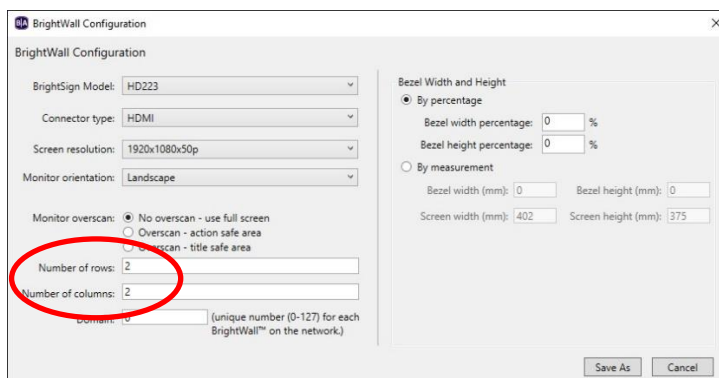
BrightWall Configuration

BrightWall Configuration

BrightSign Model: HD223

Connector type: HDMI

Screen resolution: 1920x1080x50p

Monitor orientation: Landscape

Monitor overscan: No overscan - use full screen
Overscan - action safe area
Overscan - title safe area

Number of rows: 2

Number of columns: 2

Domain: 0 (unique number (0-127) for each BrightWall™ on the network.)

Bezel Width and Height

By percentage

Bezel width percentage: 0 %

Bezel height percentage: 0 %

By measurement

Bezel width (mm): 0

Bezel height (mm): 0

Screen width (mm): 402

Screen height (mm): 375

Save As

Cancel